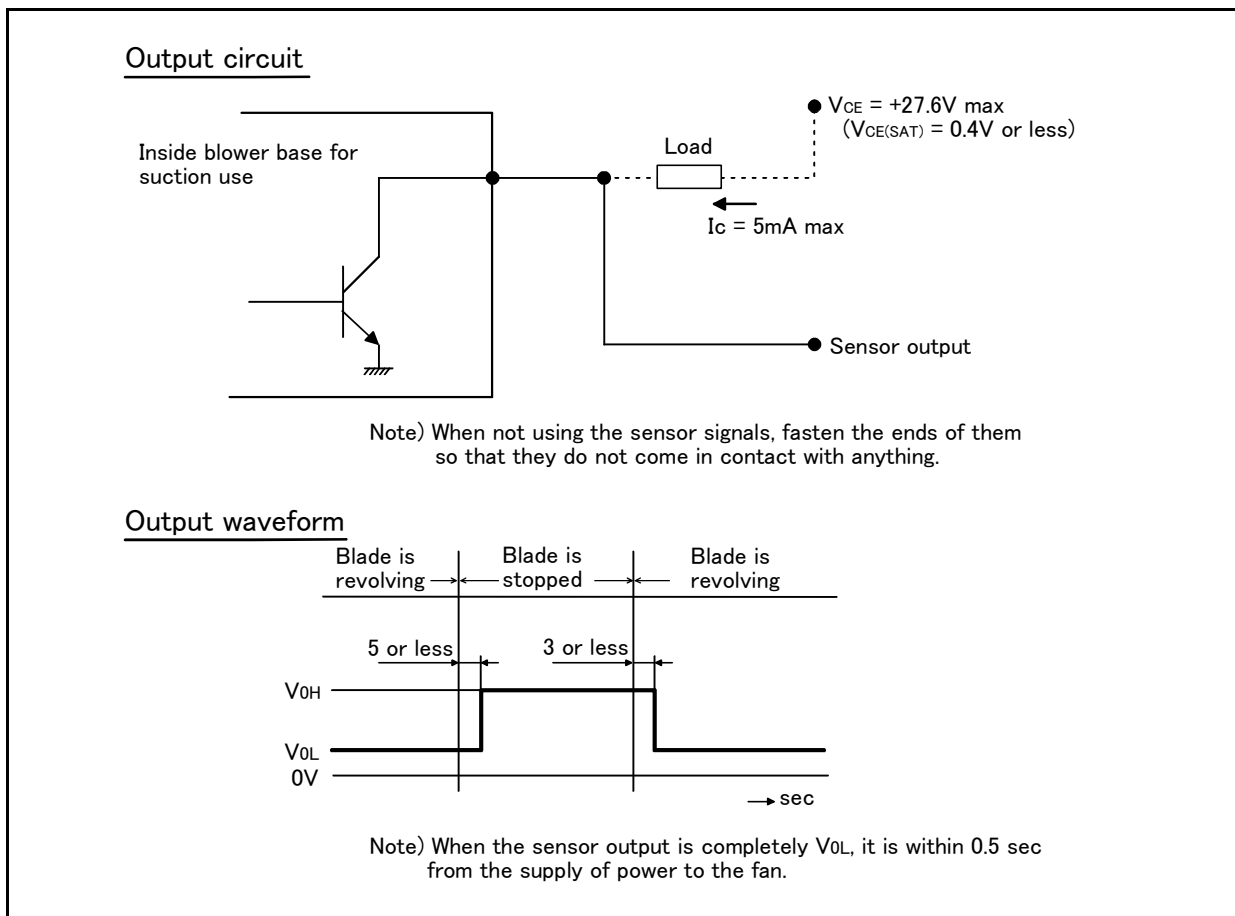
Output circuit

Inside blower base for suction use

Load

$V_{CE}$ = +27.6V max
($V_{CE(SAT)}$ = 0.4V or less)

Ic = 5mA max

Sensor output

Note) When not using the sensor signals, fasten the ends of them so that they do not come in contact with anything.

Output waveform

Blade is revolving

Blade is stopped

Blade is revolving

5 or less

3 or less

$V_{0H}$

$V_{0L}$

0V

sec

Note) When the sensor output is completely $V_{0L}$, it is within 0.5 sec from the supply of power to the fan.